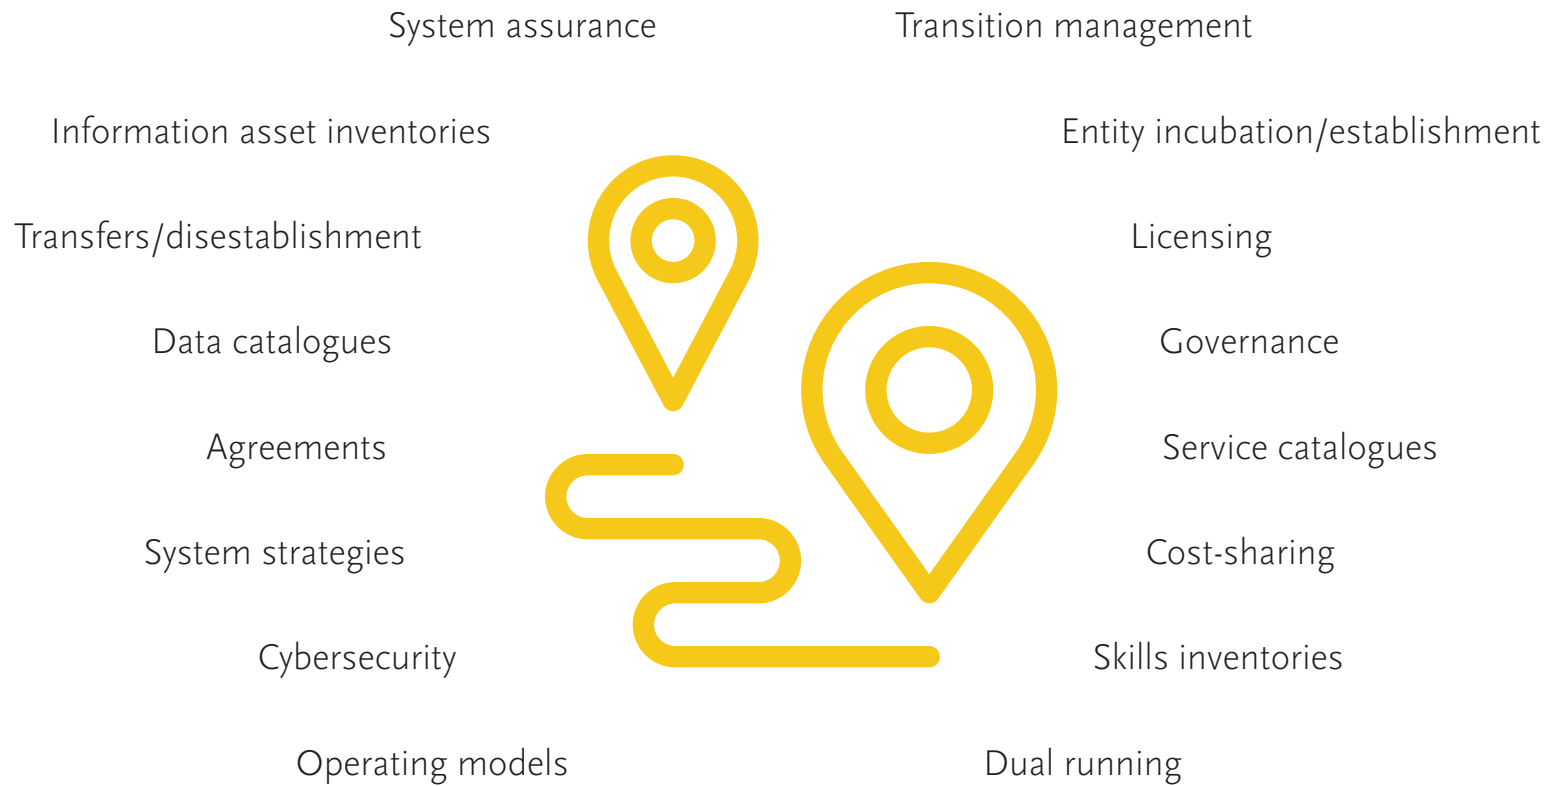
System assurance

Information asset inventories

Transfers/disestablishment

Data catalogues

Agreements

System strategies

Cybersecurity

Operating models

Transition management

Entity incubation/establishment

Licensing

Governance

Service catalogues

Cost-sharing

Skills inventories

Dual running